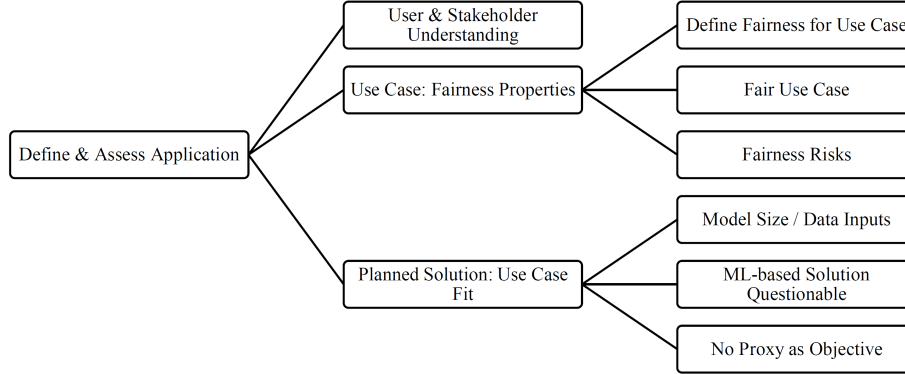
Define & Assess Application

User & Stakeholder Understanding

Use Case: Fairness Properties

Define Fairness for Use Case

Fair Use Case

Fairness Risks

Planned Solution: Use Case Fit

Model Size / Data Inputs

ML-based Solution Questionable

No Proxy as Objective